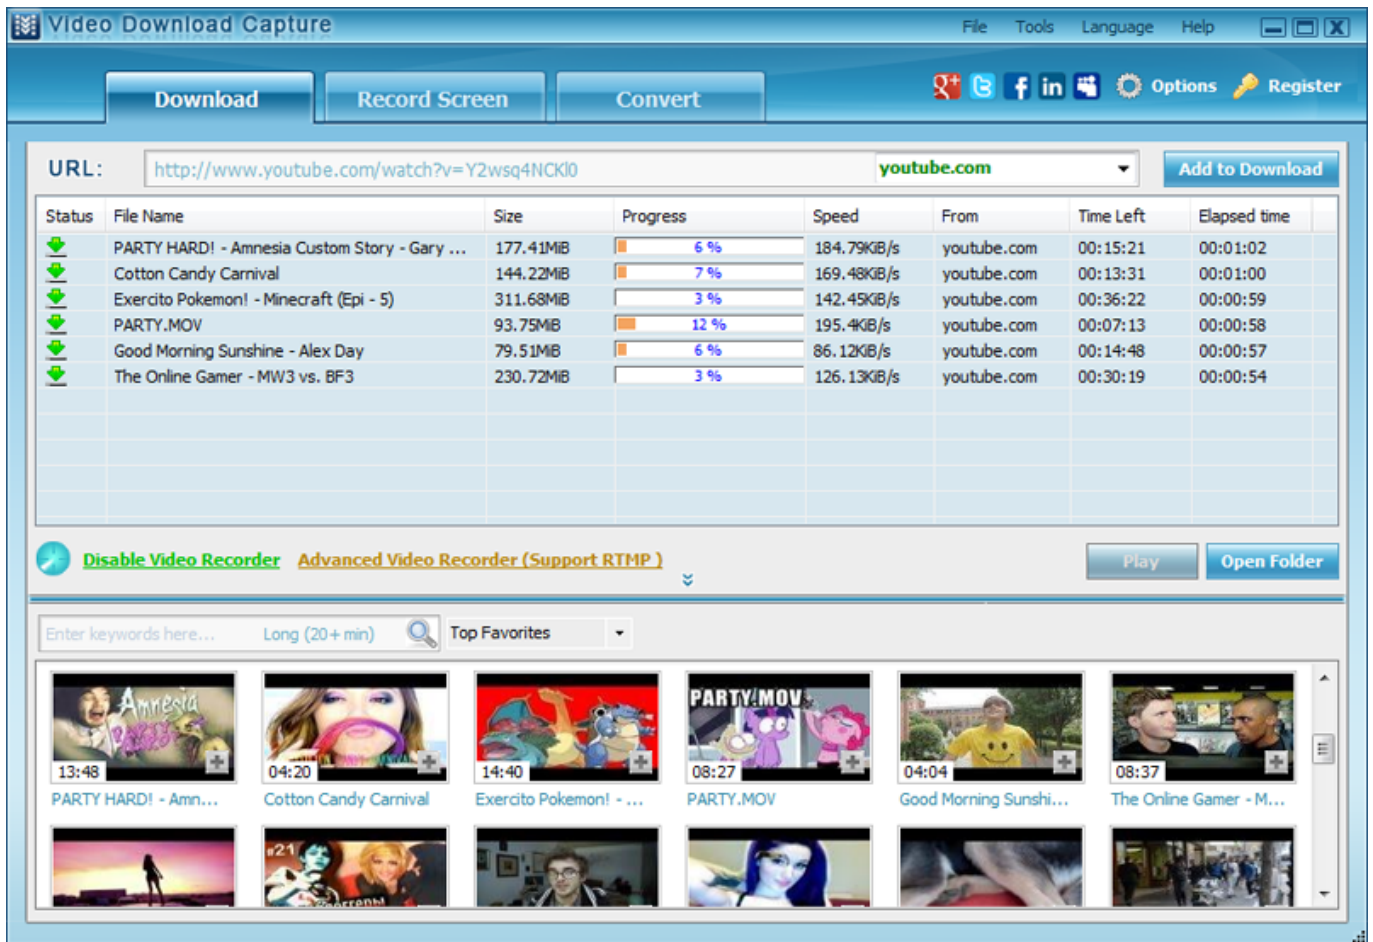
Video Download Capture

File Tools Language Help

Download Record Screen Convert

Options Register

URL: http://www.youtube.com/watch?v=Y2wsq4NCKl0 youtube.com Add to Download

| Status | File Name | Size | Progress | Speed | From | Time Left | Elapsed time |
|---|---|---|---|---|---|---|---|
| | PARTY HARD! - Amnesia Custom Story - Gary ... | 177.41MiB | 6 % | 184.79KiB/s | youtube.com | 00:15:21 | 00:01:02 |
| | Cotton Candy Carnival | 144.22MiB | 7 % | 169.48KiB/s | youtube.com | 00:13:31 | 00:01:00 |
| | Exercito Pokemon! - Minecraft (Epi - 5) | 311.68MiB | 3 % | 142.45KiB/s | youtube.com | 00:36:22 | 00:00:59 |
| | PARTY.MOV | 93.75MiB | 12 % | 195.4KiB/s | youtube.com | 00:07:13 | 00:00:58 |
| | Good Morning Sunshine - Alex Day | 79.51MiB | 6 % | 86.12KiB/s | youtube.com | 00:14:48 | 00:00:57 |
| | The Online Gamer - MW3 vs. BF3 | 230.72MiB | 3 % | 126.13KiB/s | youtube.com | 00:30:19 | 00:00:54 |

Disable Video Recorder Advanced Video Recorder (Support RTMP) Play Open Folder

Enter keywords here... Long (20+ min) Top Favorites

Amnesia 13:48 PARTY HARD! - Amn...
04:20 Cotton Candy Carnival
14:40 Exercito Pokemon! - ...
PARTY.MOV 08:27 PARTY.MOV
04:04 Good Morning Sunshi...
08:37 The Online Gamer - M...

#21